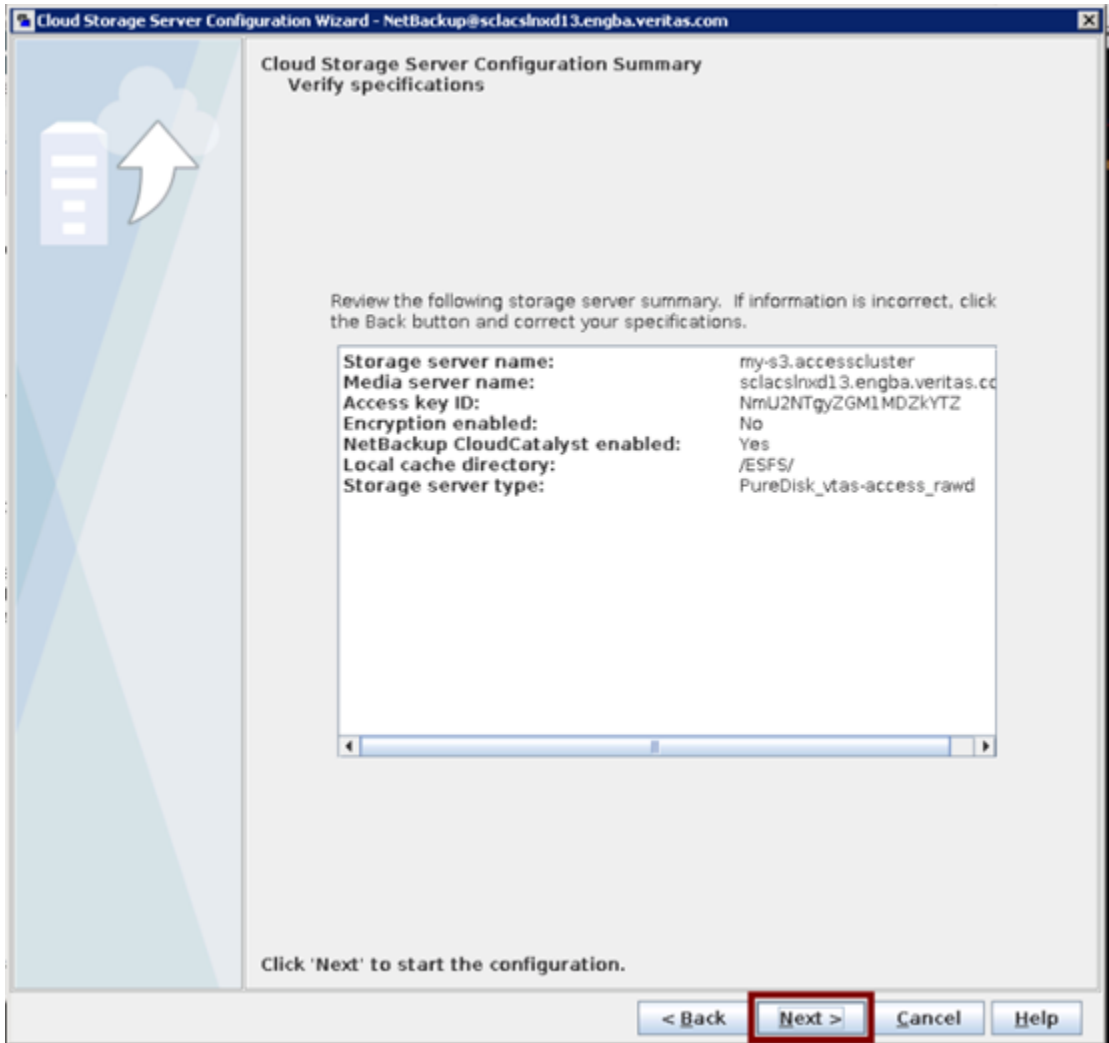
Cloud Storage Server Configuration Wizard - NetBackup@sclacslnxd13.engba.veritas.com

Cloud Storage Server Configuration Summary
Verify specifications

Review the following storage server summary. If information is incorrect, click the Back button and correct your specifications.

| | |
|---|---|
| Storage server name: | my-s3.accesscluster |
| Media server name: | sclacslnxd13.engba.veritas.cc |
| Access key ID: | NmU2NTgyZGM1MDZkYTZ |
| Encryption enabled: | No |
| NetBackup CloudCatalyst enabled: | Yes |
| Local cache directory: | /ESFS/ |
| Storage server type: | PureDisk_vtas-access_rawd |

Click 'Next' to start the configuration.

< Back | Next > | Cancel | Help